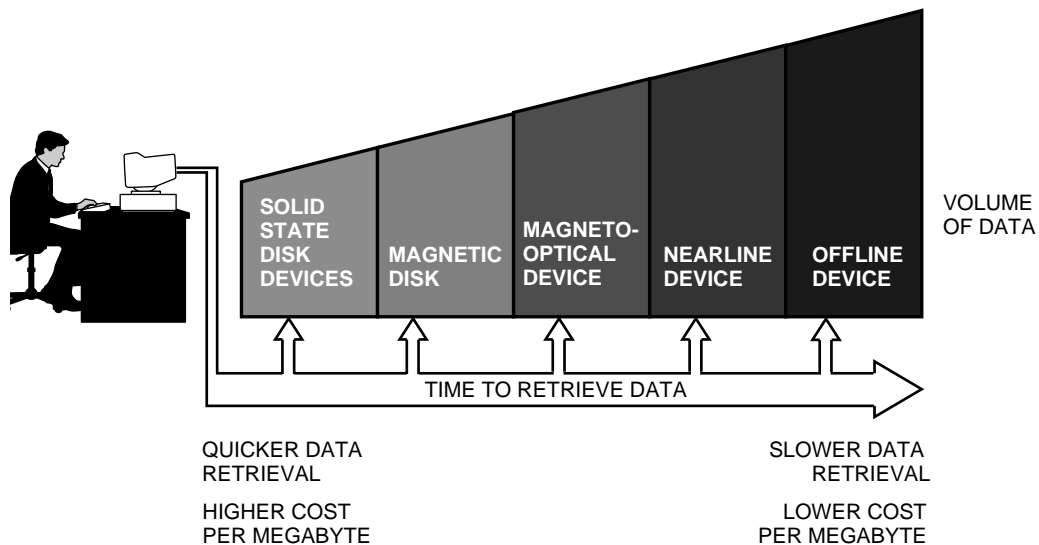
SOLID STATE DISK DEVICES

MAGNETIC DISK

MAGNETO-OPTICAL DEVICE

NEARLINE DEVICE

OFFLINE DEVICE

VOLUME OF DATA

TIME TO RETRIEVE DATA

QUICKER DATA RETRIEVAL

HIGHER COST PER MEGABYTE

SLOWER DATA RETRIEVAL

LOWER COST PER MEGABYTE